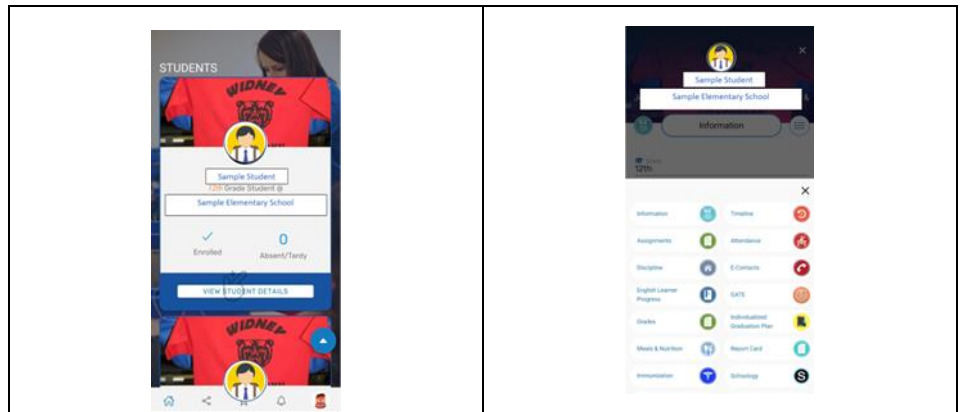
STUDENTS

WIDNEY

Sample Student

12th Grade Student @

Sample Elementary School

Enrolled

0

Absent/Tardy

VIEW STUDENT DETAILS

WIDNEY

Sample Student

Sample Elementary School

Information

12th

Information

Timeline

Assignments

Attendance

Discipline

E-Contacts

English Learner Progress

GATE

Grades

Individualized Graduation Plan

Meals & Nutrition

Report Card

Immunization

Schoology